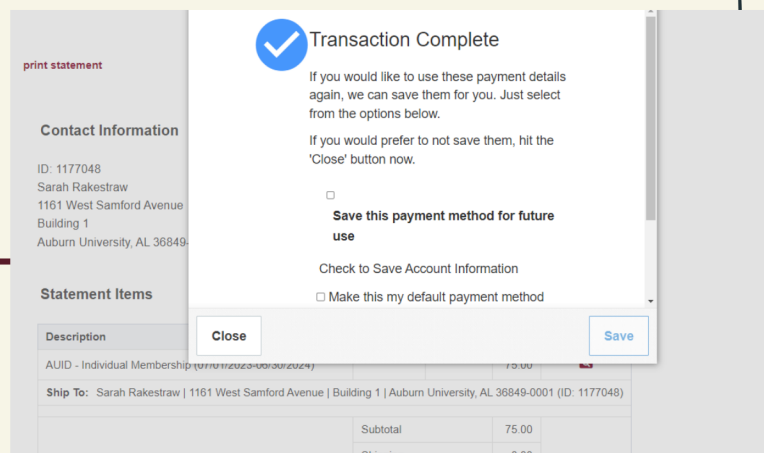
print statement

Contact Information

ID: 1177048
Sarah Rakestraw
1161 West Samford Avenue
Building 1
Auburn University, AL 36849-

Statement Items

| Description | | | |
|---|---|---|---|
| AUID - Individual Membership (07/01/2023-06/30/2024) | | 75.00 | |
| Ship To: Sarah Rakestraw \| 1161 West Samford Avenue \| Building 1 \| Auburn University, AL 36849-0001 (ID: 1177048) | | | |
| | Subtotal | 75.00 | |

Transaction Complete

If you would like to use these payment details again, we can save them for you. Just select from the options below.

If you would prefer to not save them, hit the 'Close' button now.

Save this payment method for future use

Check to Save Account Information

Make this my default payment method

Close

Save